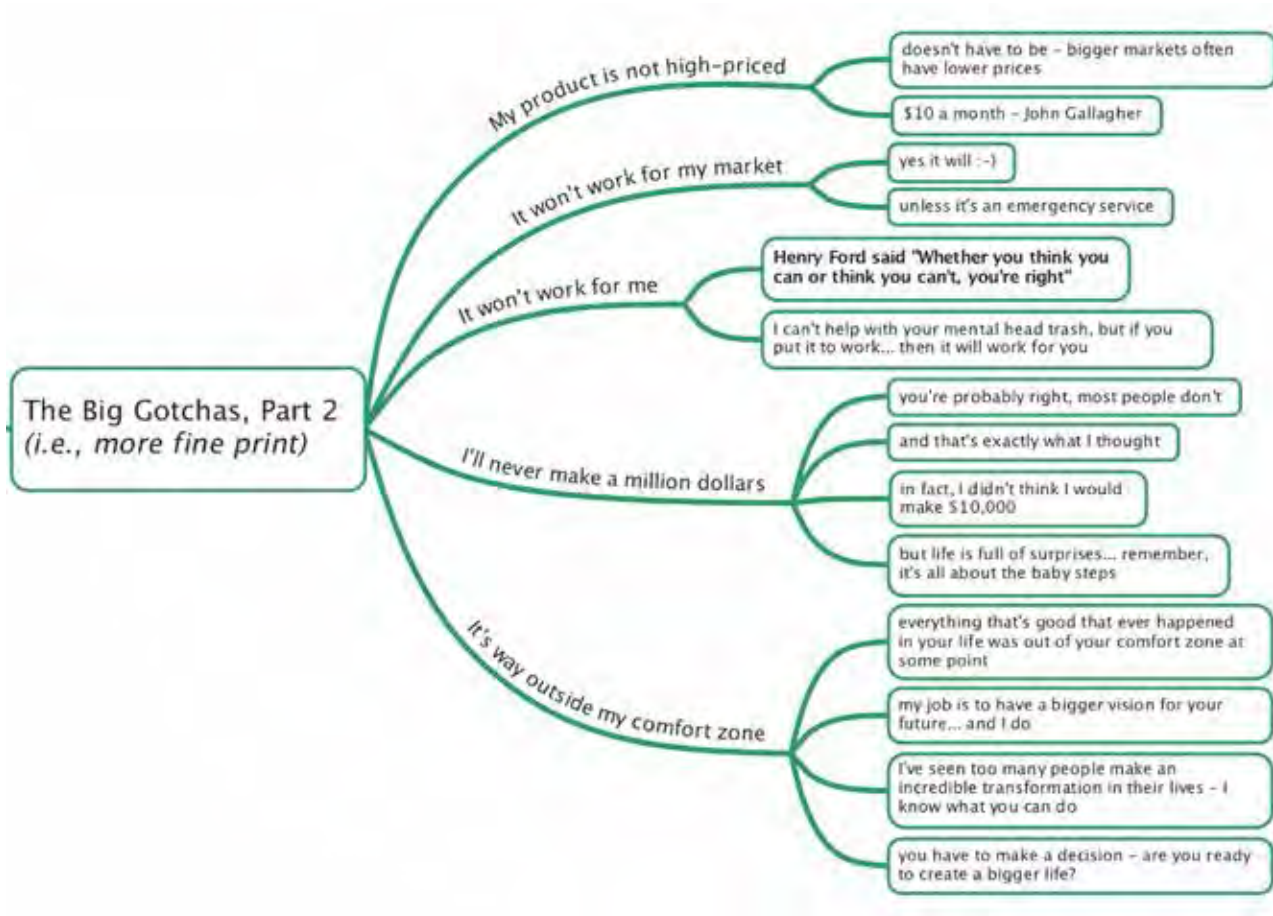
The Big Gotchas, Part 2
*(i.e., more fine print)*

My product is not high-priced

doesn't have to be - bigger markets often have lower prices

$10 a month - John Gallagher

It won't work for my market

yes it will :-)

unless it's an emergency service

It won't work for me

**Henry Ford said "Whether you think you can or think you can't, you're right"**

I can't help with your mental head trash, but if you put it to work... then it will work for you

I'll never make a million dollars

you're probably right, most people don't

and that's exactly what I thought

in fact, I didn't think I would make $10,000

but life is full of surprises... remember, it's all about the baby steps

It's way outside my comfort zone

everything that's good that ever happened in your life was out of your comfort zone at some point

my job is to have a bigger vision for your future... and I do

I've seen too many people make an incredible transformation in their lives - I know what you can do

you have to make a decision - are you ready to create a bigger life?